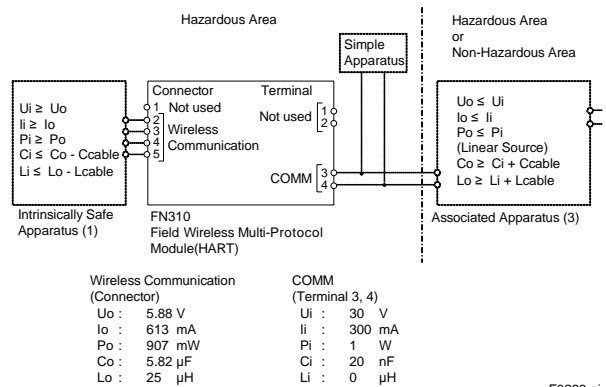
Hazardous Area

Hazardous Area
or
Non-Hazardous Area

Simple Apparatus

Ui ≥ Uo
Ii ≥ Io
Pi ≥ Po
Ci ≤ Co - Ccable
Li ≤ Lo - Lcable

Intrinsically Safe Apparatus (1)

Connector
1 Not used
2
3 Wireless
4 Communication
5
6

Terminal
Not used 1
2

COMM 3
4

FN310
Field Wireless Multi-Protocol Module(HART)

Uo ≤ Ui
Io ≤ Ii
Po ≤ Pi
(Linear Source)
Co ≥ Ci + Ccable
Lo ≥ Li + Lcable

Associated Apparatus (3)

Wireless Communication
(Connector)

| | | |
|---|---|---|
| Uo : | 5.88 | V |
| Io : | 613 | mA |
| Po : | 907 | mW |
| Co : | 5.82 | μF |
| Lo : | 25 | μH |

COMM
(Terminal 3, 4)

| | | |
|---|---|---|
| Ui : | 30 | V |
| Ii : | 300 | mA |
| Pi : | 1 | W |
| Ci : | 20 | nF |
| Li : | 0 | μH |

F0203 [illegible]